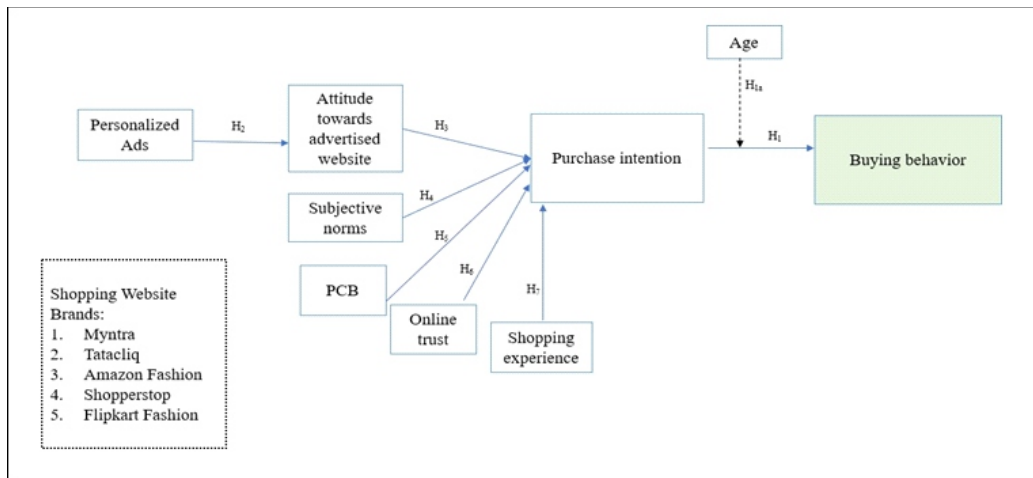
Age

$H_{1a}$

Personalized Ads

$H_2$

Attitude towards advertised website

$H_3$

Purchase intention

$H_1$

Buying behavior

Subjective norms

$H_4$

$H_5$

PCB

$H_6$

Online trust

$H_7$

Shopping experience

Shopping Website Brands:
1. Myntra
2. Tatacliq
3. Amazon Fashion
4. Shopperstop
5. Flipkart Fashion